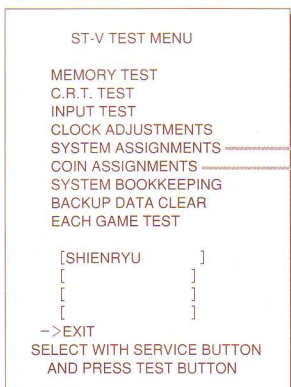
ST-V TEST MENU

MEMORY TEST
C.R.T. TEST
INPUT TEST
CLOCK ADJUSTMENTS
SYSTEM ASSIGNMENTS
COIN ASSIGNMENTS
SYSTEM BOOKKEEPING
BACKUP DATA CLEAR
EACH GAME TEST

[SHIENRYU ]
[ ]
[ ]
[ ]
->EXIT
SELECT WITH SERVICE BUTTON
AND PRESS TEST BUTTON